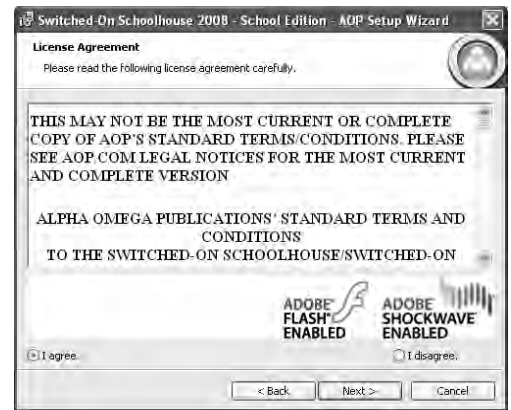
Switched-On Schoolhouse 2008 - School Edition - AOP Setup Wizard

License Agreement

Please read the following license agreement carefully.

THIS MAY NOT BE THE MOST CURRENT OR COMPLETE COPY OF AOP'S STANDARD TERMS/CONDITIONS. PLEASE SEE AOP.COM LEGAL NOTICES FOR THE MOST CURRENT AND COMPLETE VERSION

ALPHA OMEGA PUBLICATIONS' STANDARD TERMS AND CONDITIONS
TO THE SWITCHED-ON SCHOOLHOUSE/SWITCHED-ON

ADOBE FLASH ENABLED

ADOBE SHOCKWAVE ENABLED

I agree.

I disagree.

< Back

Next >

Cancel